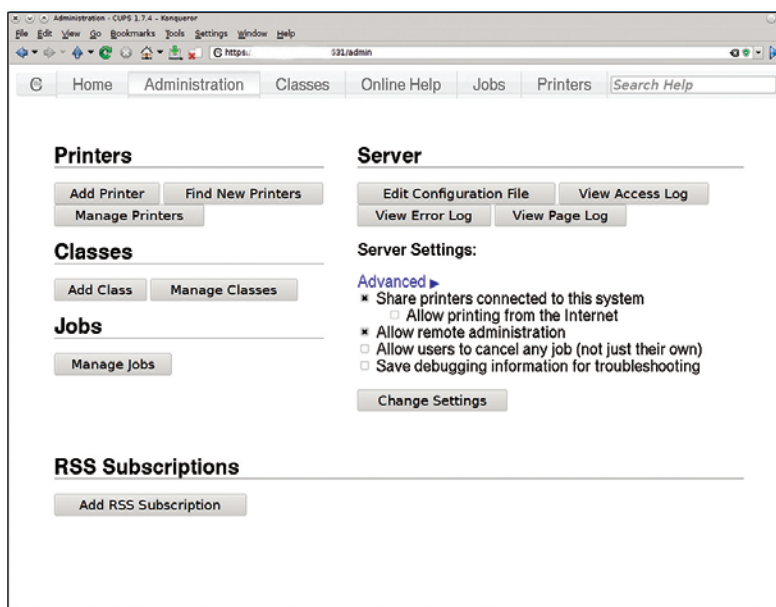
Administration - CUPS 1.7.4 - Konqueror

File Edit View Go Bookmarks Tools Settings Window Help

https: 631/admin

Home Administration Classes Online Help Jobs Printers Search Help

Printers

Add Printer Find New Printers Manage Printers

Classes

Add Class Manage Classes

Jobs

Manage Jobs

Server

Edit Configuration File View Access Log View Error Log View Page Log

Server Settings:

Advanced ▸

Share printers connected to this system

Allow printing from the Internet

Allow remote administration

Allow users to cancel any job (not just their own)

Save debugging information for troubleshooting

Change Settings

RSS Subscriptions

Add RSS Subscription